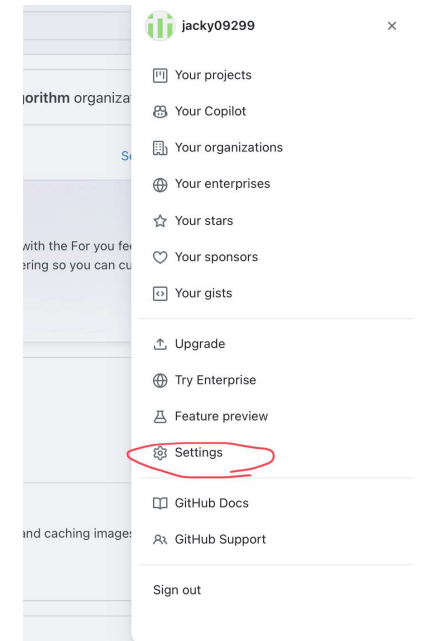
gorithm organiza

Se

with the For you fe
ering so you can cu

and caching images

jacky09299

×

Your projects

Your Copilot

Your organizations

Your enterprises

Your stars

Your sponsors

Your gists

Upgrade

Try Enterprise

Feature preview

Settings

GitHub Docs

GitHub Support

Sign out